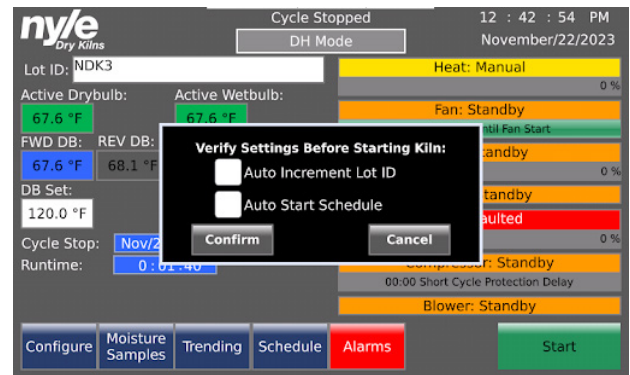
nyle
Dry Kilns

Cycle Stopped
DH Mode

12 : 42 : 54 PM
November/22/2023

Lot ID: NDK3

Active Drybulb:
67.6 °F
Active Wetbulb:
67.6 °F
FWD DB:
67.6 °F
REV DB:
68.1 °F
DB Set:
120.0 °F
Cycle Stop: Nov/2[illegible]
Runtime: 0 : 01 : 40

Heat: Manual
0 %
Fan: Standby
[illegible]ntil Fan Start
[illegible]tandby
0 %
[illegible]tandby
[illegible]aulted
0 %
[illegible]: Standby
00:00 Short Cycle Protection Delay
Blower: Standby

Verify Settings Before Starting Kiln:
Auto Increment Lot ID
Auto Start Schedule
Confirm
Cancel

Configure
Moisture Samples
Trending
Schedule
Alarms
Start